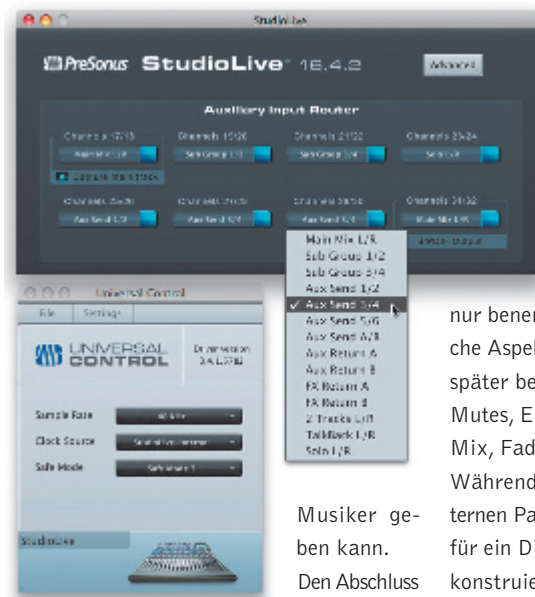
StudioLive

PreSonus StudioLive 16.4.2

Advanced

Auxiliary Input Router

Channels 17/18

Main Mix L/R

Channels 19/20

Sub Group 1/2

Channels 21/22

Sub Group 3/4

Channels 23/24

Solo L/R

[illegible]

Channels 25/26

Aux Send 1/2

Channels 27/28

Aux Send 3/4

Channels 29/30

Aux Send 5/6

Channels 31/32

Main Mix L/R

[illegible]

Main Mix L/R
Sub Group 1/2
Sub Group 3/4
Aux Send 1/2
✓ Aux Send 3/4
Aux Send 5/6
Aux Send 7/8
Aux Return A
Aux Return B
FX Return A
FX Return B
2 Tracks L/R
Talkback L/R
Solo L/R

Universal Control

File
Settings

UNIVERSAL CONTROL

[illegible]

Sample Rate
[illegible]

Clock Source
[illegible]

Safe Mode
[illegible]

StudioLive

Musiker geben kann. Den Abschluss

nur bene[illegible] che Aspe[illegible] später be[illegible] Mutes, E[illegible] Mix, Fad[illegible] Während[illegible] ternen Pa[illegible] für ein Di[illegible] konstruie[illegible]